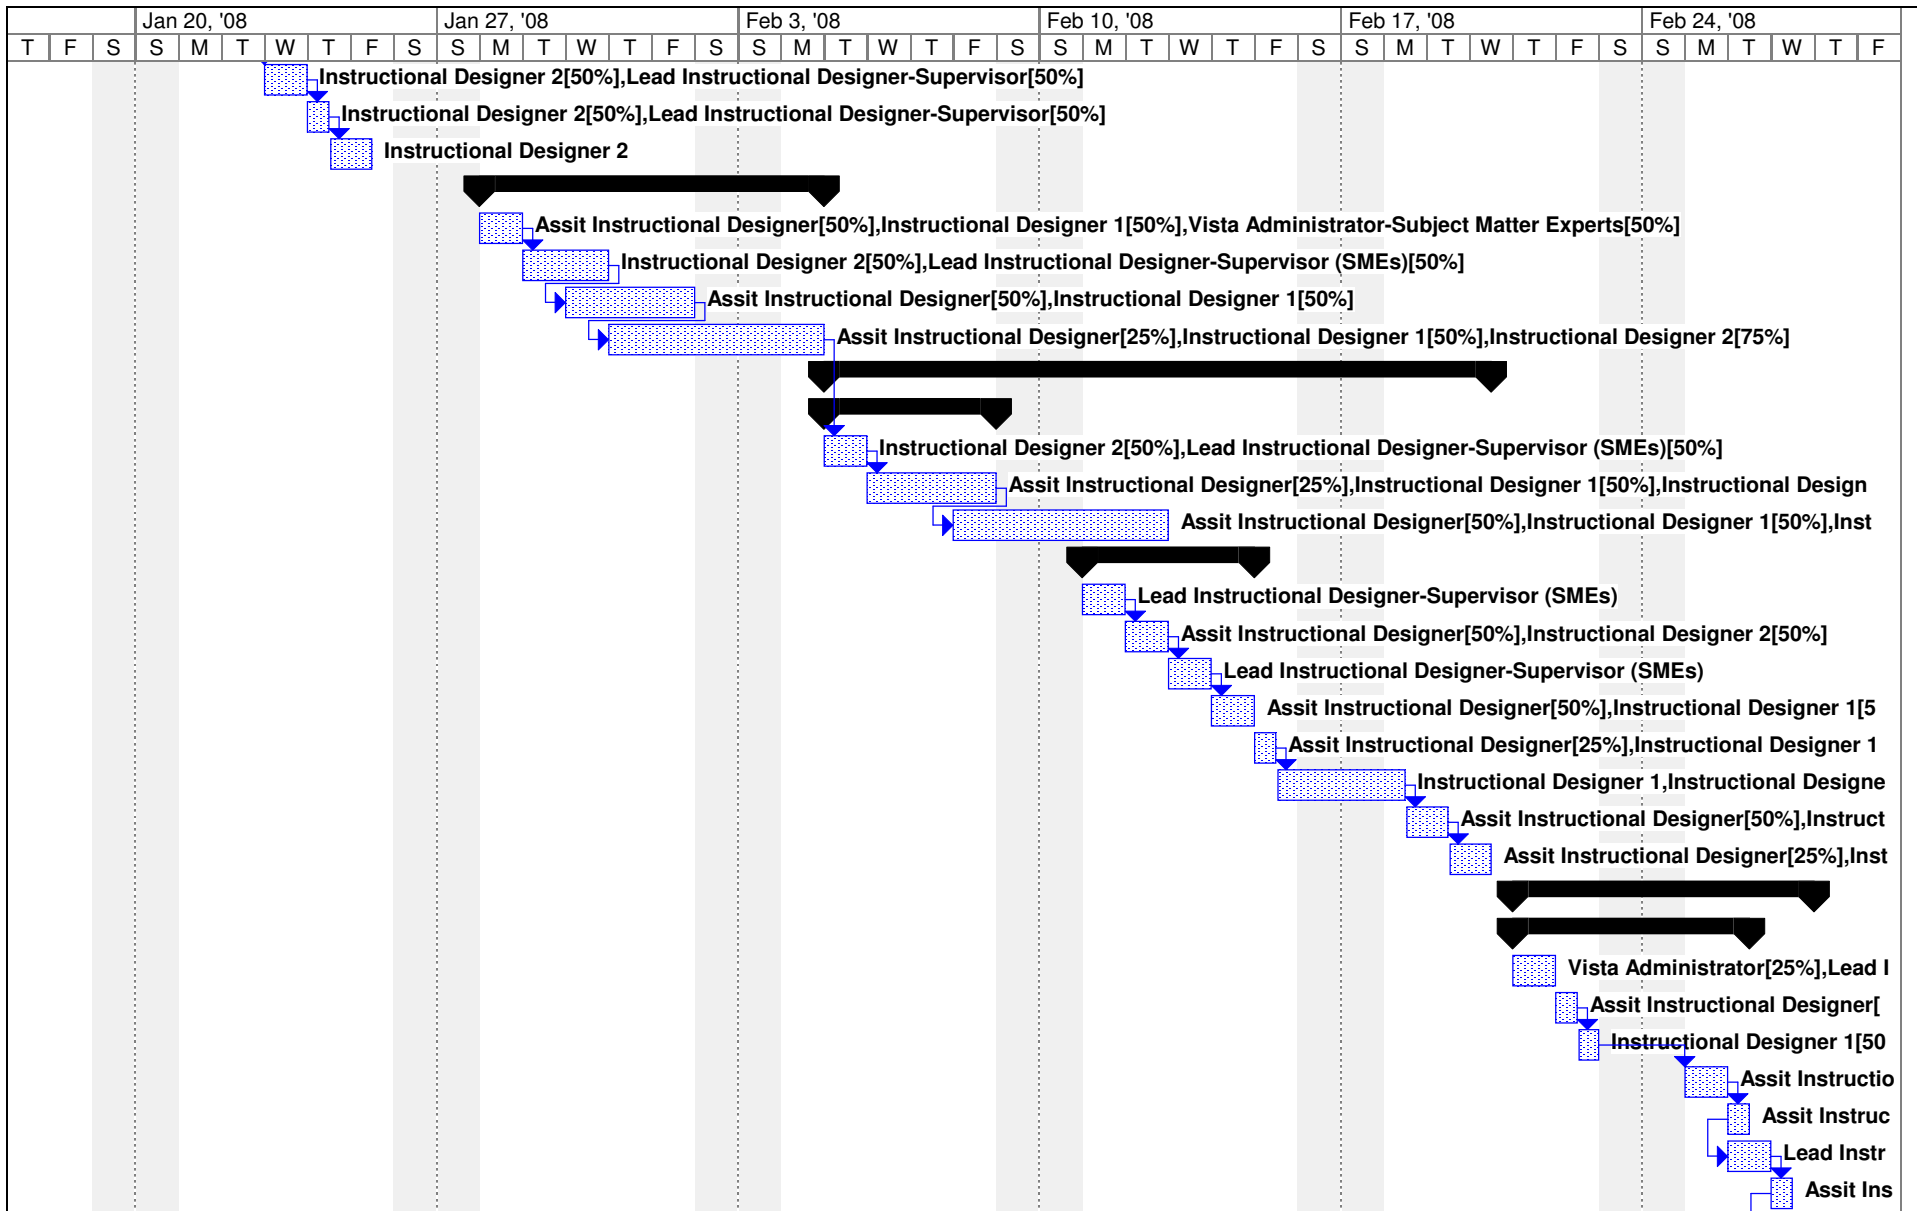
Jan 20, '08 | Jan 27, '08 | Feb 3, '08 | Feb 10, '08 | Feb 17, '08 | Feb 24, '08

T F S S M T W T F S S M T W T F S S M T W T F S S M T W T F S S M T W T F S S M T W T F

Instructional Designer 2[50%],Lead Instructional Designer-Supervisor[50%]
Instructional Designer 2[50%],Lead Instructional Designer-Supervisor[50%]
Instructional Designer 2
Assit Instructional Designer[50%],Instructional Designer 1[50%],Vista Administrator-Subject Matter Experts[50%]
Instructional Designer 2[50%],Lead Instructional Designer-Supervisor (SMEs)[50%]
Assit Instructional Designer[50%],Instructional Designer 1[50%]
Assit Instructional Designer[25%],Instructional Designer 1[50%],Instructional Designer 2[75%]
Instructional Designer 2[50%],Lead Instructional Designer-Supervisor (SMEs)[50%]
Assit Instructional Designer[25%],Instructional Designer 1[50%],Instructional Design
Assit Instructional Designer[50%],Instructional Designer 1[50%],Inst
Lead Instructional Designer-Supervisor (SMEs)
Assit Instructional Designer[50%],Instructional Designer 2[50%]
Lead Instructional Designer-Supervisor (SMEs)
Assit Instructional Designer[50%],Instructional Designer 1[5
Assit Instructional Designer[25%],Instructional Designer 1
Instructional Designer 1,Instructional Designe
Assit Instructional Designer[50%],Instruct
Assit Instructional Designer[25%],Inst
Vista Administrator[25%],Lead I
Assit Instructional Designer[
Instructional Designer 1[50
Assit Instructio
Assit Instruc
Lead Instr
Assit Ins